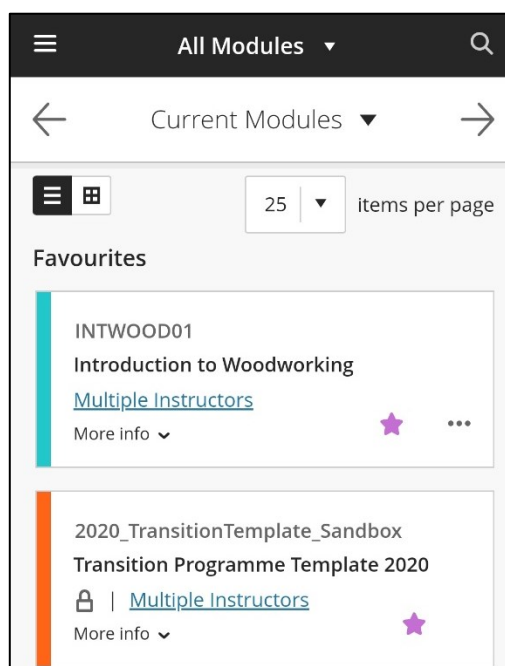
All Modules ▾

Current Modules ▾

25 ▾ items per page

Favourites

INTWOOD01
Introduction to Woodworking
Multiple Instructors
More info ⌄

2020_TransitionTemplate_Sandbox
Transition Programme Template 2020
| Multiple Instructors
More info ⌄